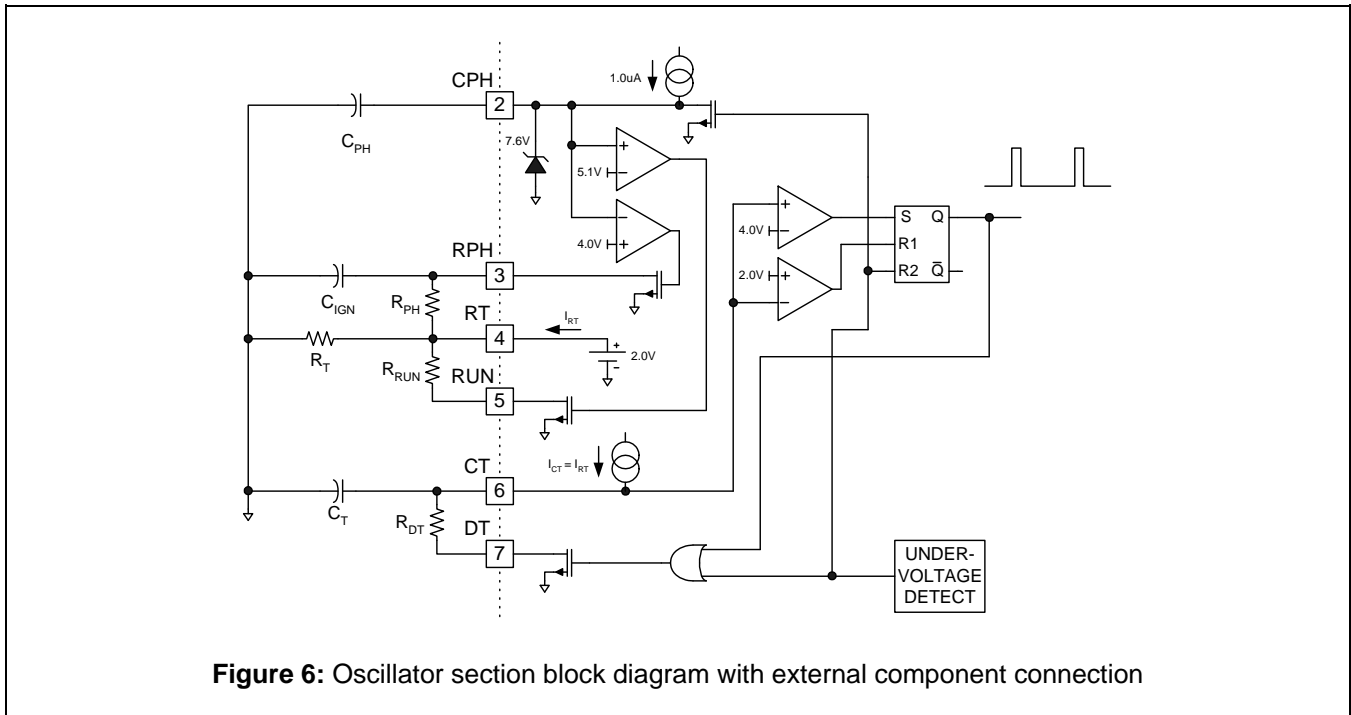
CPH
2
1.0uA
$C_{PH}$
7.6V
5.1V
+
−
4.0V
−
+
4.0V
+
−
2.0V
+
−
S
Q
R1
R2
$\bar{Q}$
RPH
3
$C_{IGN}$
$R_{PH}$
RT
4
$I_{RT}$
+
−
2.0V
$R_T$
$R_{RUN}$
RUN
5
CT
6
$I_{CT} = I_{RT}$
$C_T$
$R_{DT}$
DT
7
UNDER-VOLTAGE DETECT

**Figure 6:** Oscillator section block diagram with external component connection